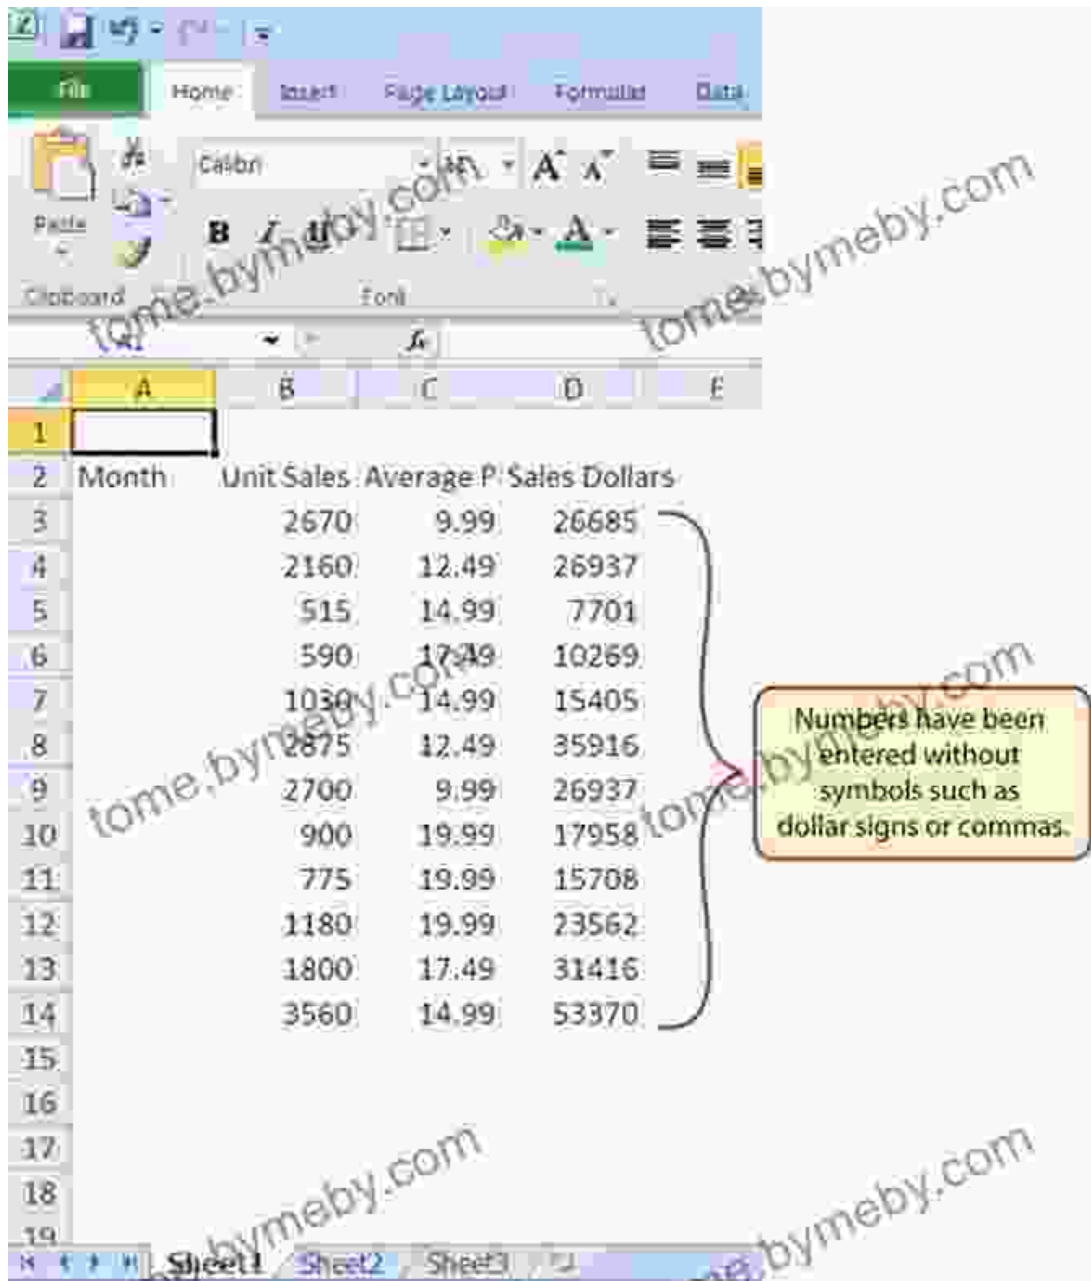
File | Home | Insert | Page Layout | Formulas | Data

Paste

Calibri

B I U

Clipboard | Font

fx

| | A | B | C | D | E |
|---|---|---|---|---|---|
| 1 | | | | | |
| 2 | Month | Unit Sales | Average P | Sales Dollars | |
| 3 | | 2670 | 9.99 | 26685 | |
| 4 | | 2160 | 12.49 | 26937 | |
| 5 | | 515 | 14.99 | 7701 | |
| 6 | | 590 | 17.49 | 10269 | |
| 7 | | 1030 | 14.99 | 15405 | |
| 8 | | 2875 | 12.49 | 35916 | |
| 9 | | 2700 | 9.99 | 26937 | |
| 10 | | 900 | 19.99 | 17958 | |
| 11 | | 775 | 19.99 | 15708 | |
| 12 | | 1180 | 19.99 | 23562 | |
| 13 | | 1800 | 17.49 | 31416 | |
| 14 | | 3560 | 14.99 | 53370 | |
| 15 | | | | | |
| 16 | | | | | |
| 17 | | | | | |
| 18 | | | | | |
| 19 | | | | | |

Numbers have been entered without symbols such as dollar signs or commas.

Sheet1 | Sheet2 | Sheet3

tome.bymeby.com